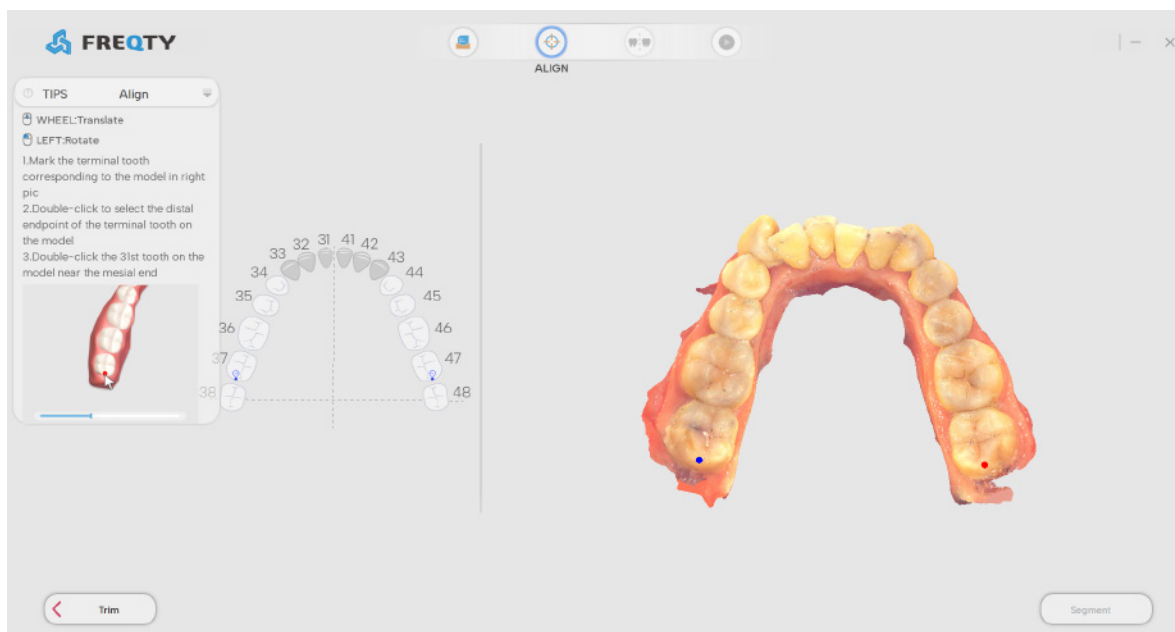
FREQTY

ALIGN

TIPS Align

WHEEL:Translate

LEFT:Rotate

1.Mark the terminal tooth corresponding to the model in right pic
2.Double-click to select the distal endpoint of the terminal tooth on the model
3.Double-click the 31st tooth on the model near the mesial end

33 32 31 41 42 43
34 44
35 45
36 46
37 47
38 48

Trim

Segment